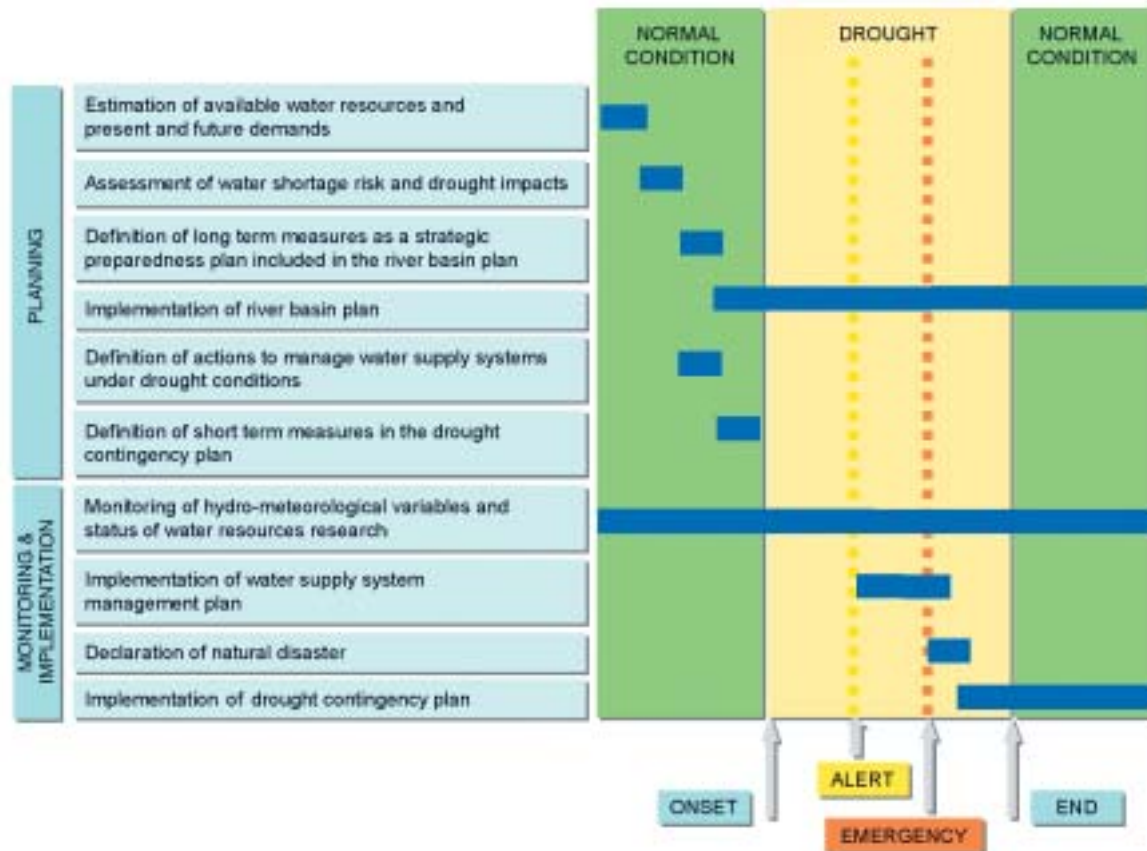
NORMAL CONDITION

DROUGHT

NORMAL CONDITION

PLANNING

Estimation of available water resources and present and future demands

Assessment of water shortage risk and drought impacts

Definition of long term measures as a strategic preparedness plan included in the river basin plan

Implementation of river basin plan

Definition of actions to manage water supply systems under drought conditions

Definition of short term measures in the drought contingency plan

MONITORING & IMPLEMENTATION

Monitoring of hydro-meteorological variables and status of water resources research

Implementation of water supply system management plan

Declaration of natural disaster

Implementation of drought contingency plan

ONSET

ALERT

EMERGENCY

END